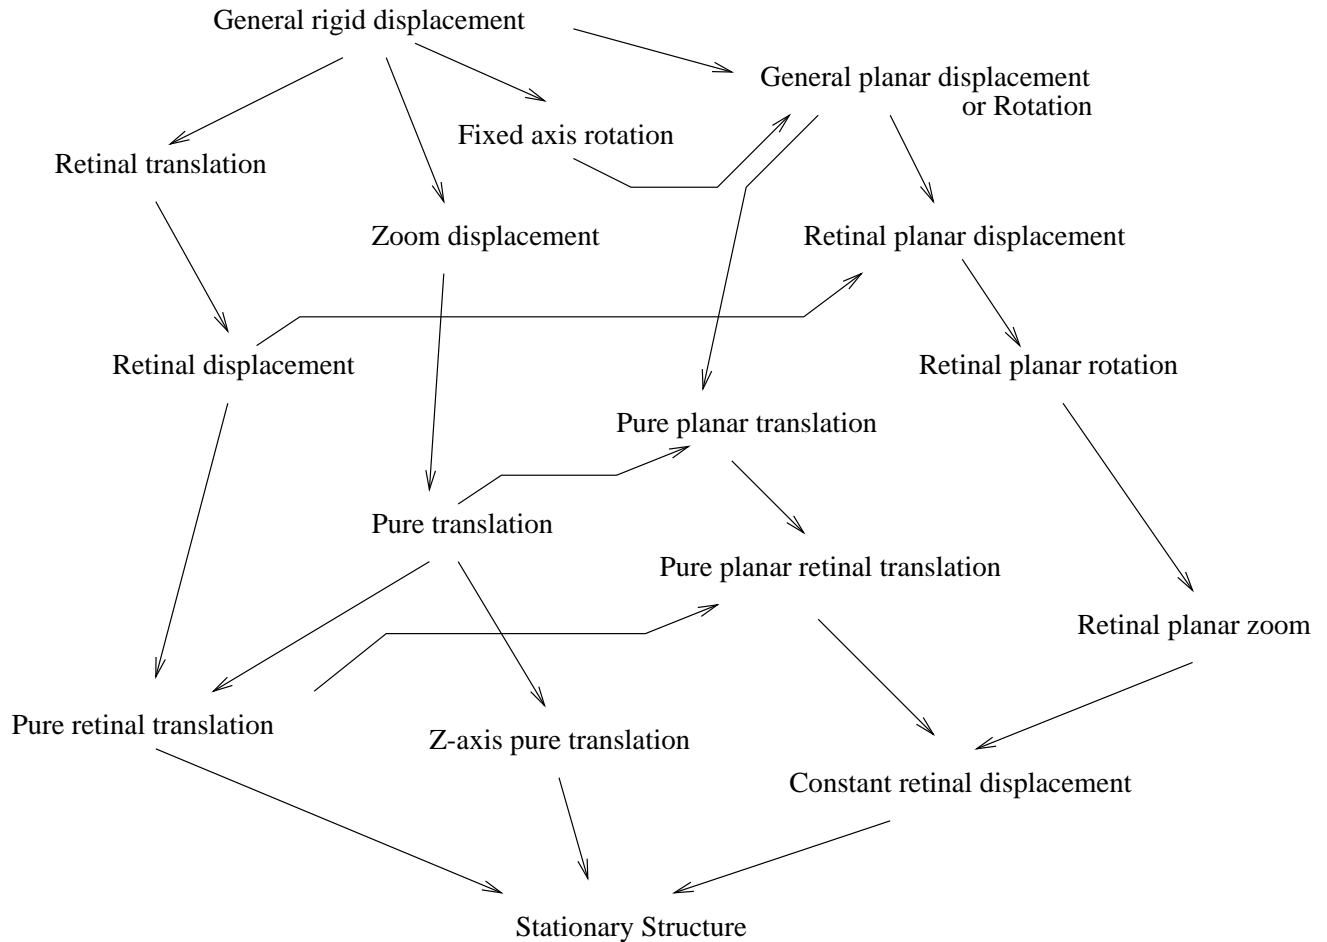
General rigid displacement

General planar displacement
or Rotation

Fixed axis rotation

Retinal translation

Zoom displacement

Retinal planar displacement

Retinal displacement

Retinal planar rotation

Pure planar translation

Pure translation

Pure planar retinal translation

Retinal planar zoom

Pure retinal translation

Z-axis pure translation

Constant retinal displacement

Stationary Structure